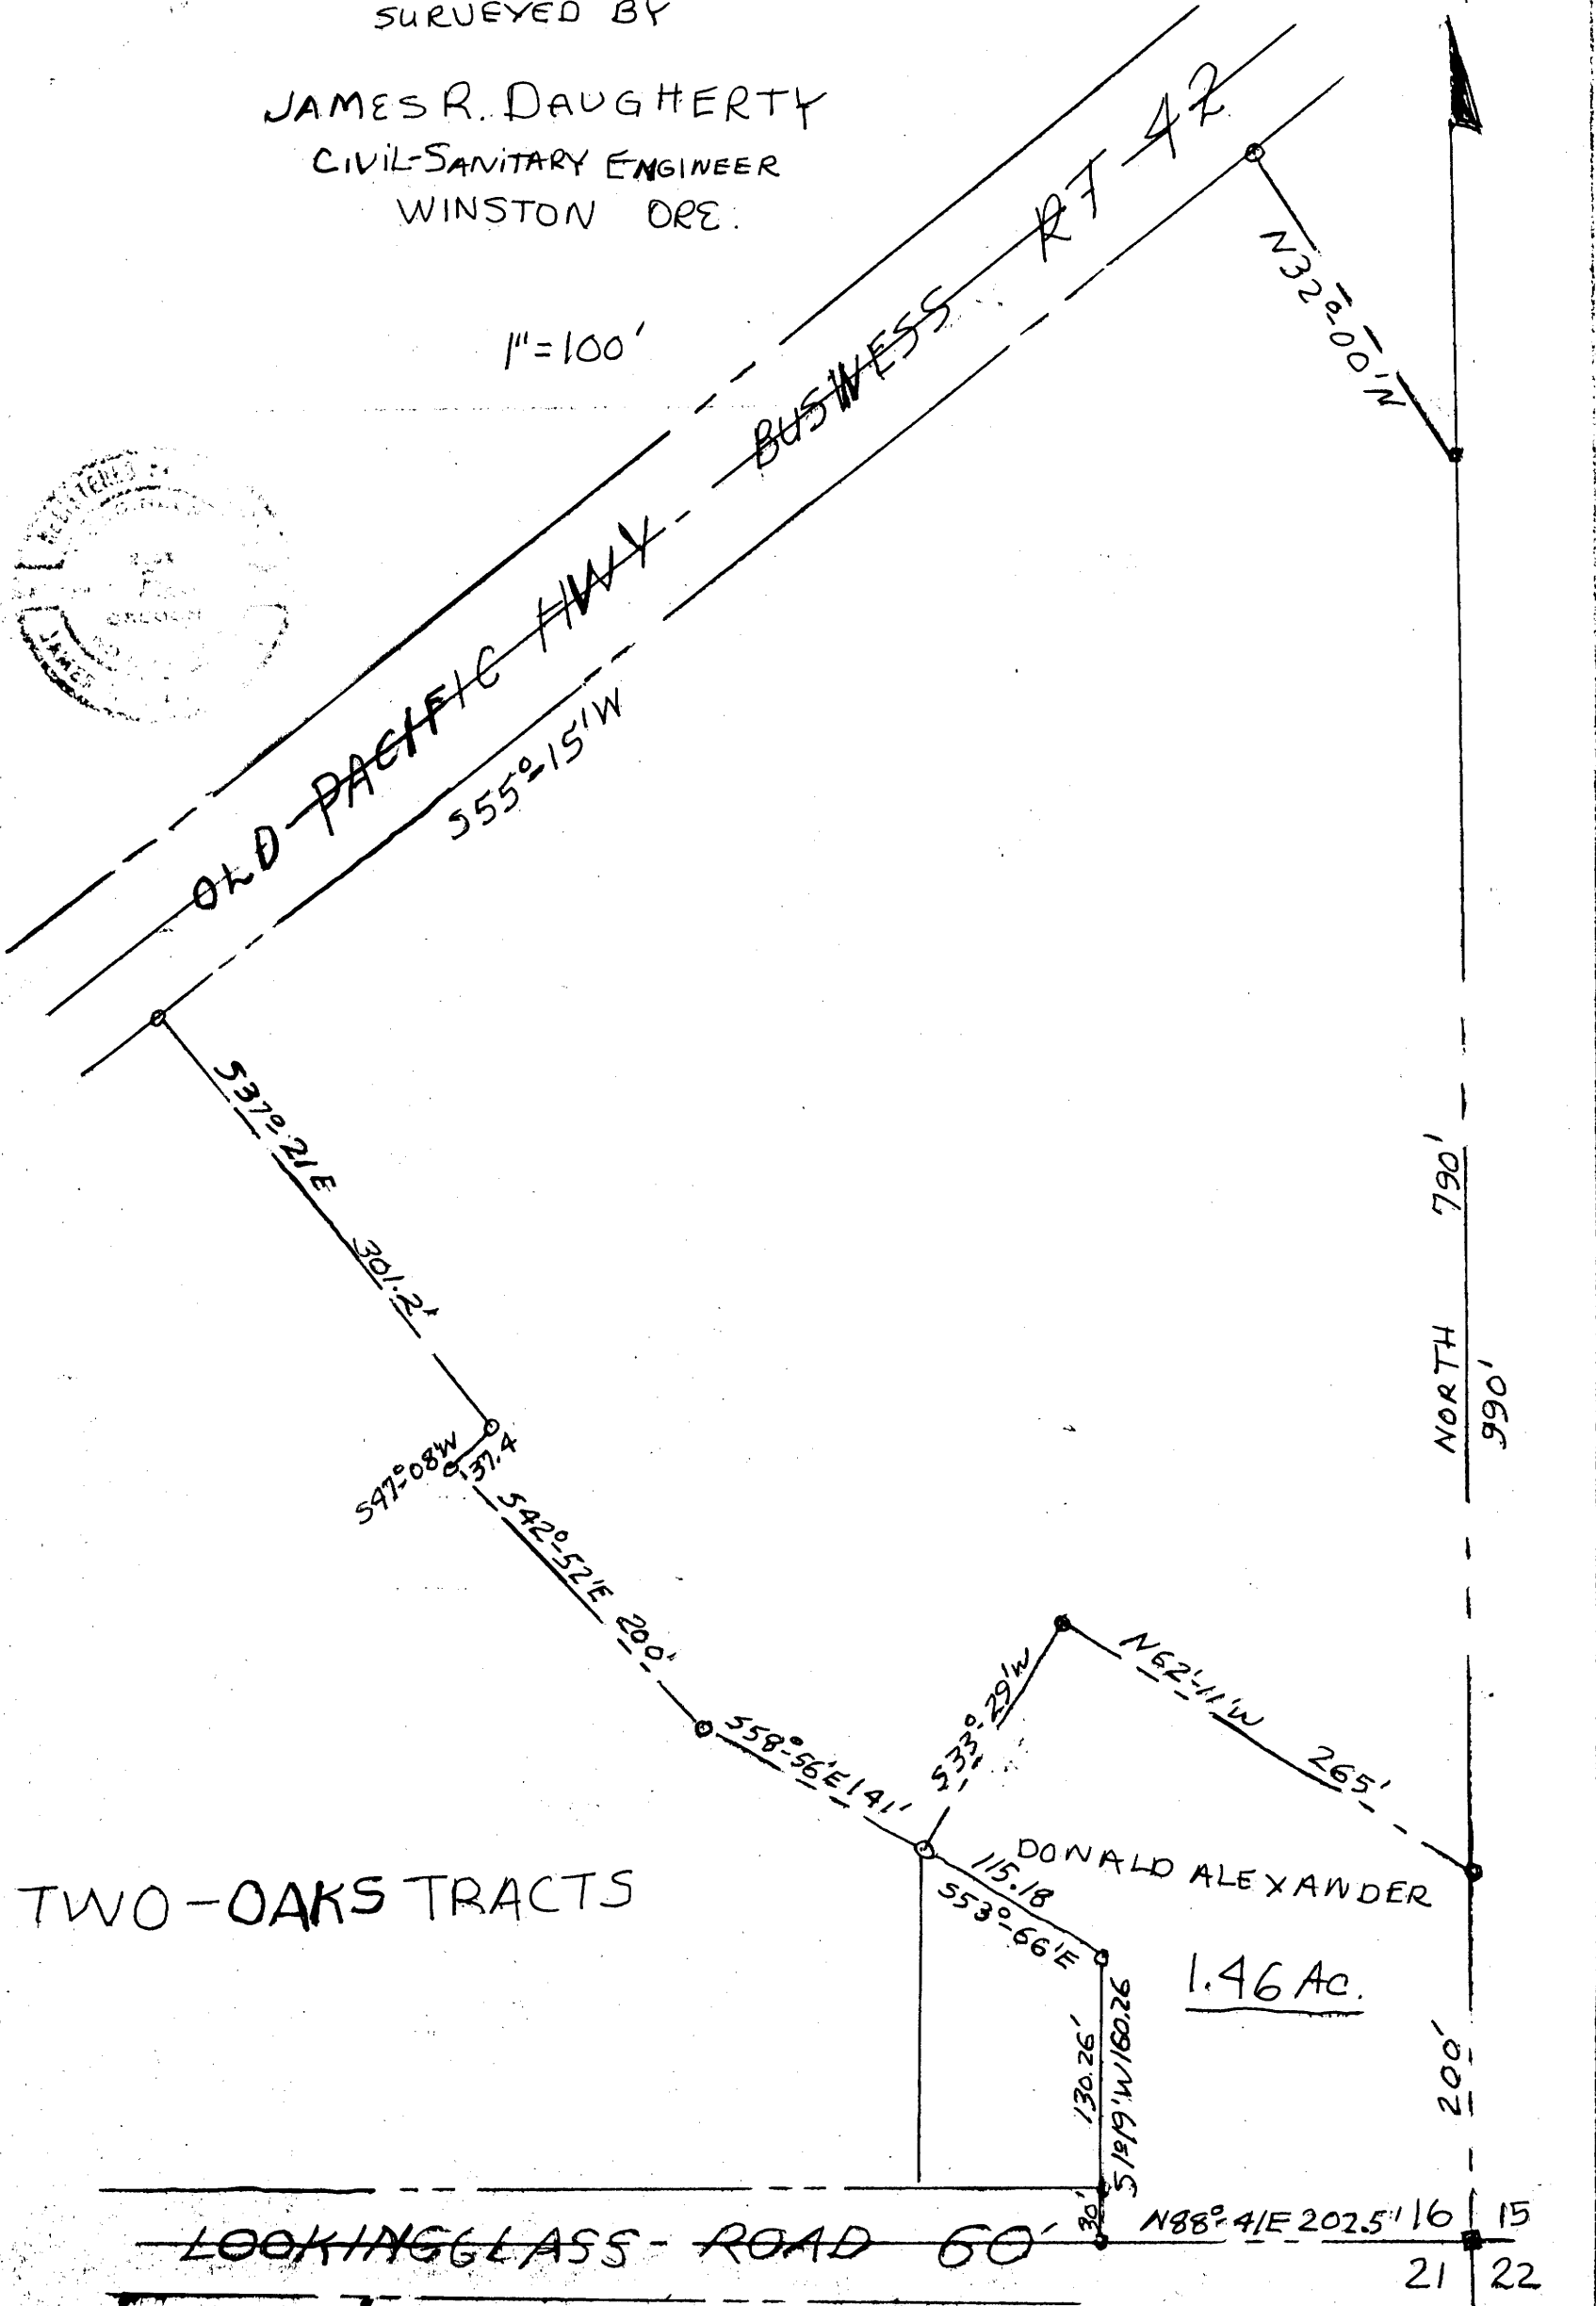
SURVEYED BY

JAMES R. DAUGHERTY
CIVIL-SANITARY ENGINEER
WINSTON ORE.

1" = 100'

OLD PACIFIC HWY - BUSINESS RT 42

N32°-00'N

S55°-15'W

S37°-21'E 301.2'

S47°-08'W 37.4

S42°-52'E 200'

S58°-56'E 141'

S33°-29'W

N62°-11'W 265'

NORTH 790' 990'

DONALD ALEXANDER

1.46 Ac.

115.18 S53°-66'E

130.26' S1°19'W 160.26

30'

200'

TWO-OAKS TRACTS

LOOKINGGLASS ROAD 60'

N88°-41E 202.5'

16 15
21 22